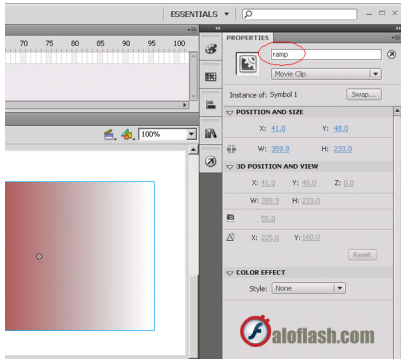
ESSENTIALS ▾

70 75 80 85 90 95 100

100%

PROPERTIES

ramp

Movie Clip

Instance of: Symbol 1

Swap...

POSITION AND SIZE

X: 41.0

Y: 48.0

W: 359.9

H: 233.0

3D POSITION AND VIEW

X: 41.0

Y: 48.0

Z: 0.0

W: 359.9

H: 233.0

55.0

X: 225.0

Y: 160.0

Reset

COLOR EFFECT

Style: None

aloflash.com